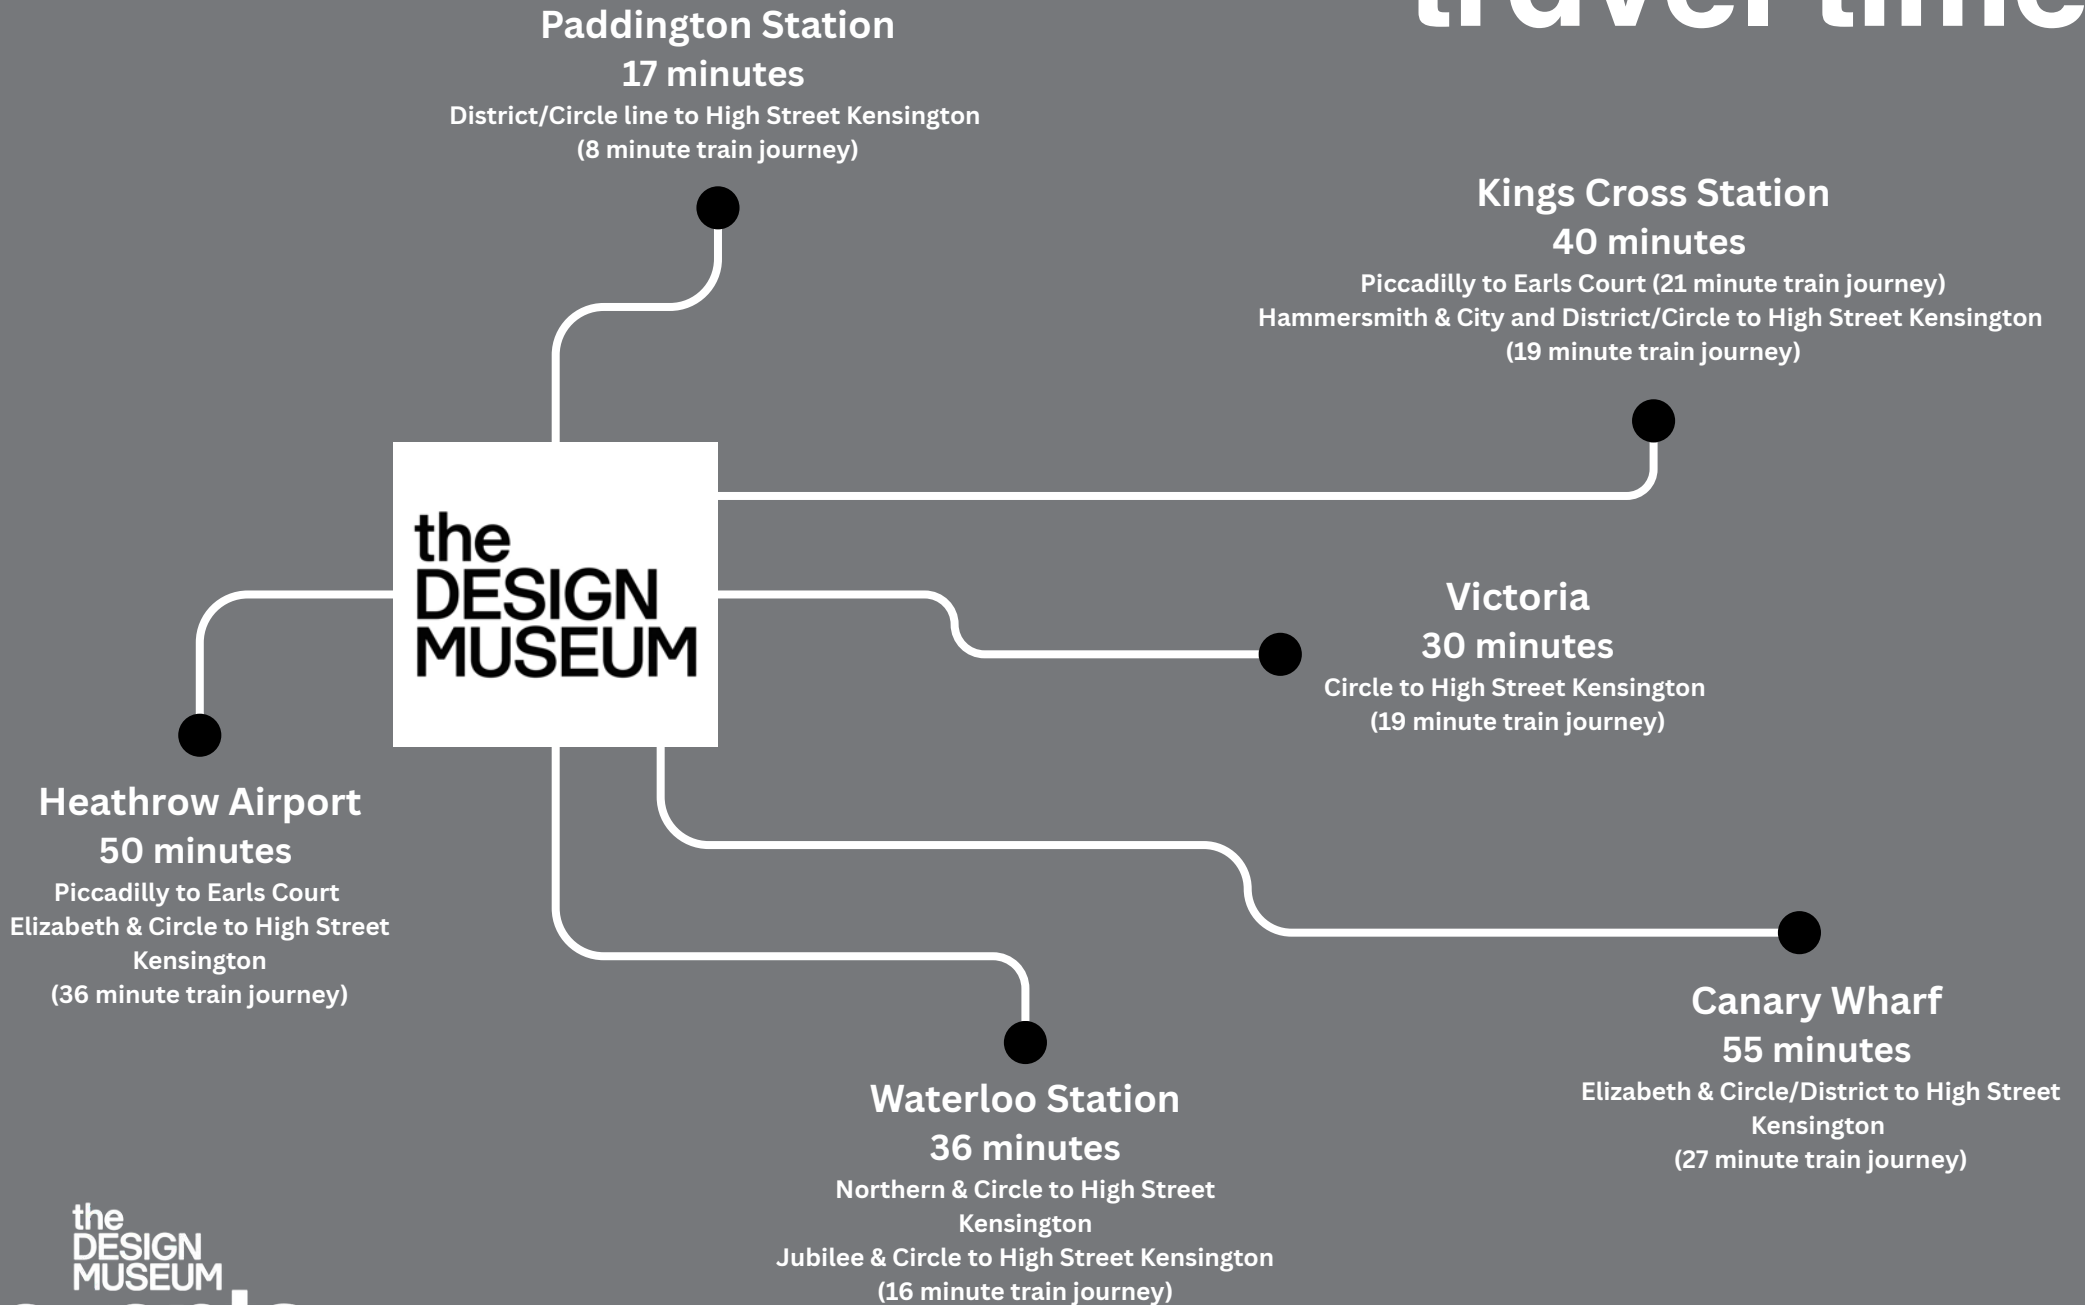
travel time

Paddington Station
17 minutes
District/Circle line to High Street Kensington
(8 minute train journey)

Kings Cross Station
40 minutes
Piccadilly to Earls Court (21 minute train journey)
Hammersmith & City and District/Circle to High Street Kensington
(19 minute train journey)

the DESIGN MUSEUM

Victoria
30 minutes
Circle to High Street Kensington
(19 minute train journey)

Heathrow Airport
50 minutes
Piccadilly to Earls Court
Elizabeth & Circle to High Street Kensington
(36 minute train journey)

Canary Wharf
55 minutes
Elizabeth & Circle/District to High Street Kensington
(27 minute train journey)

Waterloo Station
36 minutes
Northern & Circle to High Street Kensington
Jubilee & Circle to High Street Kensington
(16 minute train journey)

the DESIGN MUSEUM
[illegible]